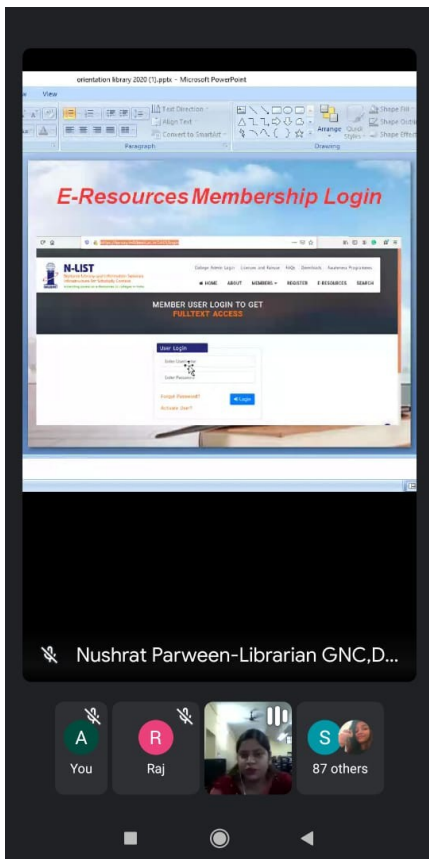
orientation library 2020 (1).pptx - Microsoft PowerPoint

View

Text Direction

Align Text

Convert to SmartArt

Paragraph

Arrange

Quick Styles

Shape Fill

Shape Outline

Shape Effects

Drawing

E-Resources Membership Login

N-LIST

College Admin Login | Licence and Release | FAQs | Downloads | Awareness Programmes

HOME ABOUT MEMBERS REGISTER E-RESOURCES SEARCH

MEMBER USER LOGIN TO GET

FULLTEXT ACCESS

User Login

Enter Username

Enter Password

Forgot Password?

Activate User?

Login

Nushrat Parween-Librarian GNC,D...

A

You

R

Raj

S

87 others